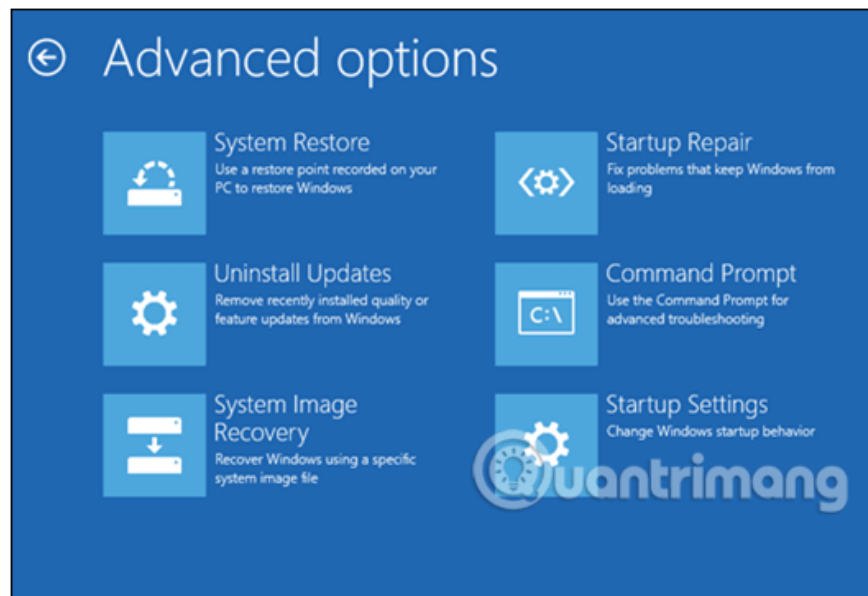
Advanced options

System Restore
Use a restore point recorded on your PC to restore Windows

Uninstall Updates
Remove recently installed quality or feature updates from Windows

System Image Recovery
Recover Windows using a specific system image file

Startup Repair
Fix problems that keep Windows from loading

Command Prompt
Use the Command Prompt for advanced troubleshooting

C:\

Startup Settings
Change Windows startup behavior

uantrimang